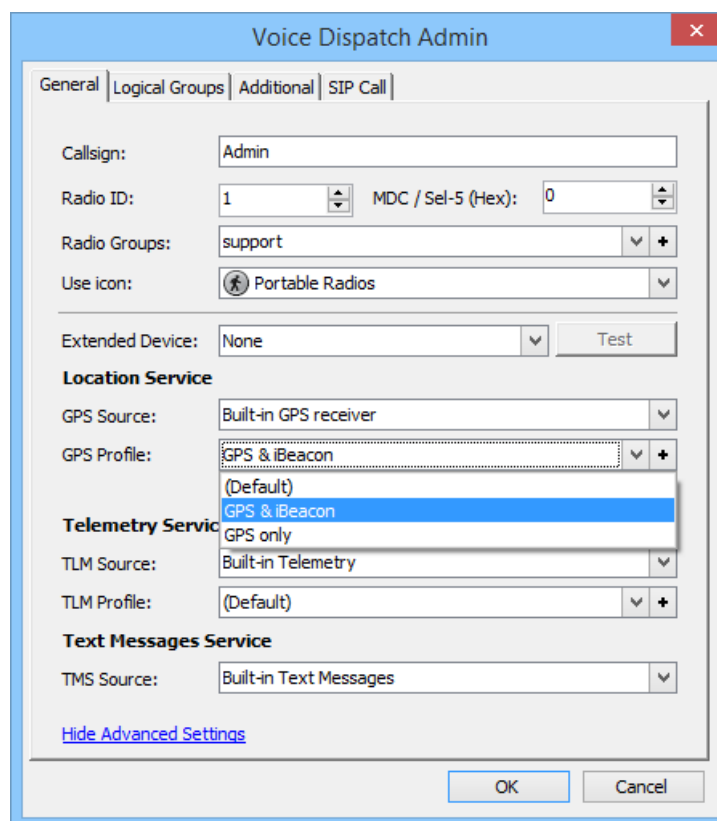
Voice Dispatch Admin

General | Logical Groups | Additional | SIP Call

Callsign: Admin
Radio ID: 1 MDC / Sel-5 (Hex): 0
Radio Groups: support
Use icon: Portable Radios

Extended Device: None Test

Location Service
GPS Source: Built-in GPS receiver
GPS Profile: GPS & iBeacon
(Default)
GPS & iBeacon
GPS only

Telemetry Servic
TLM Source: Built-in Telemetry
TLM Profile: (Default)

Text Messages Service
TMS Source: Built-in Text Messages

Hide Advanced Settings

OK Cancel